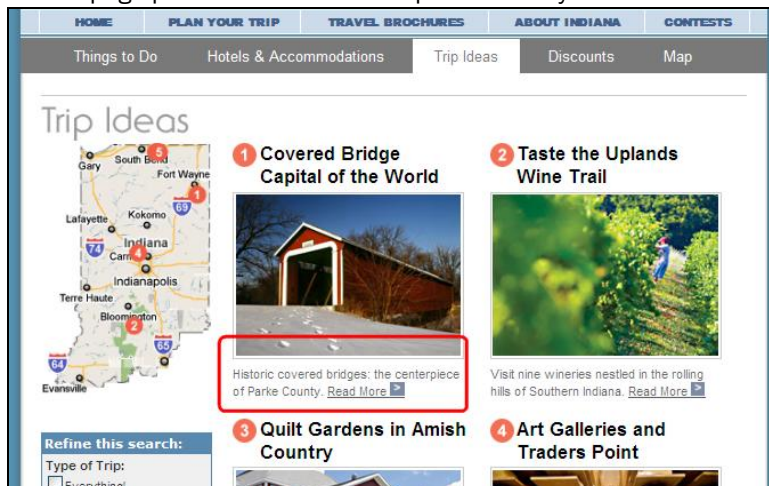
HOME | PLAN YOUR TRIP | TRAVEL BROCHURES | ABOUT INDIANA | CONTESTS

Things to Do | Hotels & Accommodations | Trip Ideas | Discounts | Map

Trip Ideas

Gary
South Bend
5
Fort Wayne
1
69
Lafayette
Kokomo
Indiana
74
4
Indianapolis
Terre Haute
Bloomington
2
65
64
Evansville

1 Covered Bridge Capital of the World

Historic covered bridges: the centerpiece of Parke County. Read More

2 Taste the Uplands Wine Trail

Visit nine wineries nestled in the rolling hills of Southern Indiana. Read More

Refine this search:
Type of Trip:
Everything!

3 Quilt Gardens in Amish Country

4 Art Galleries and Traders Point